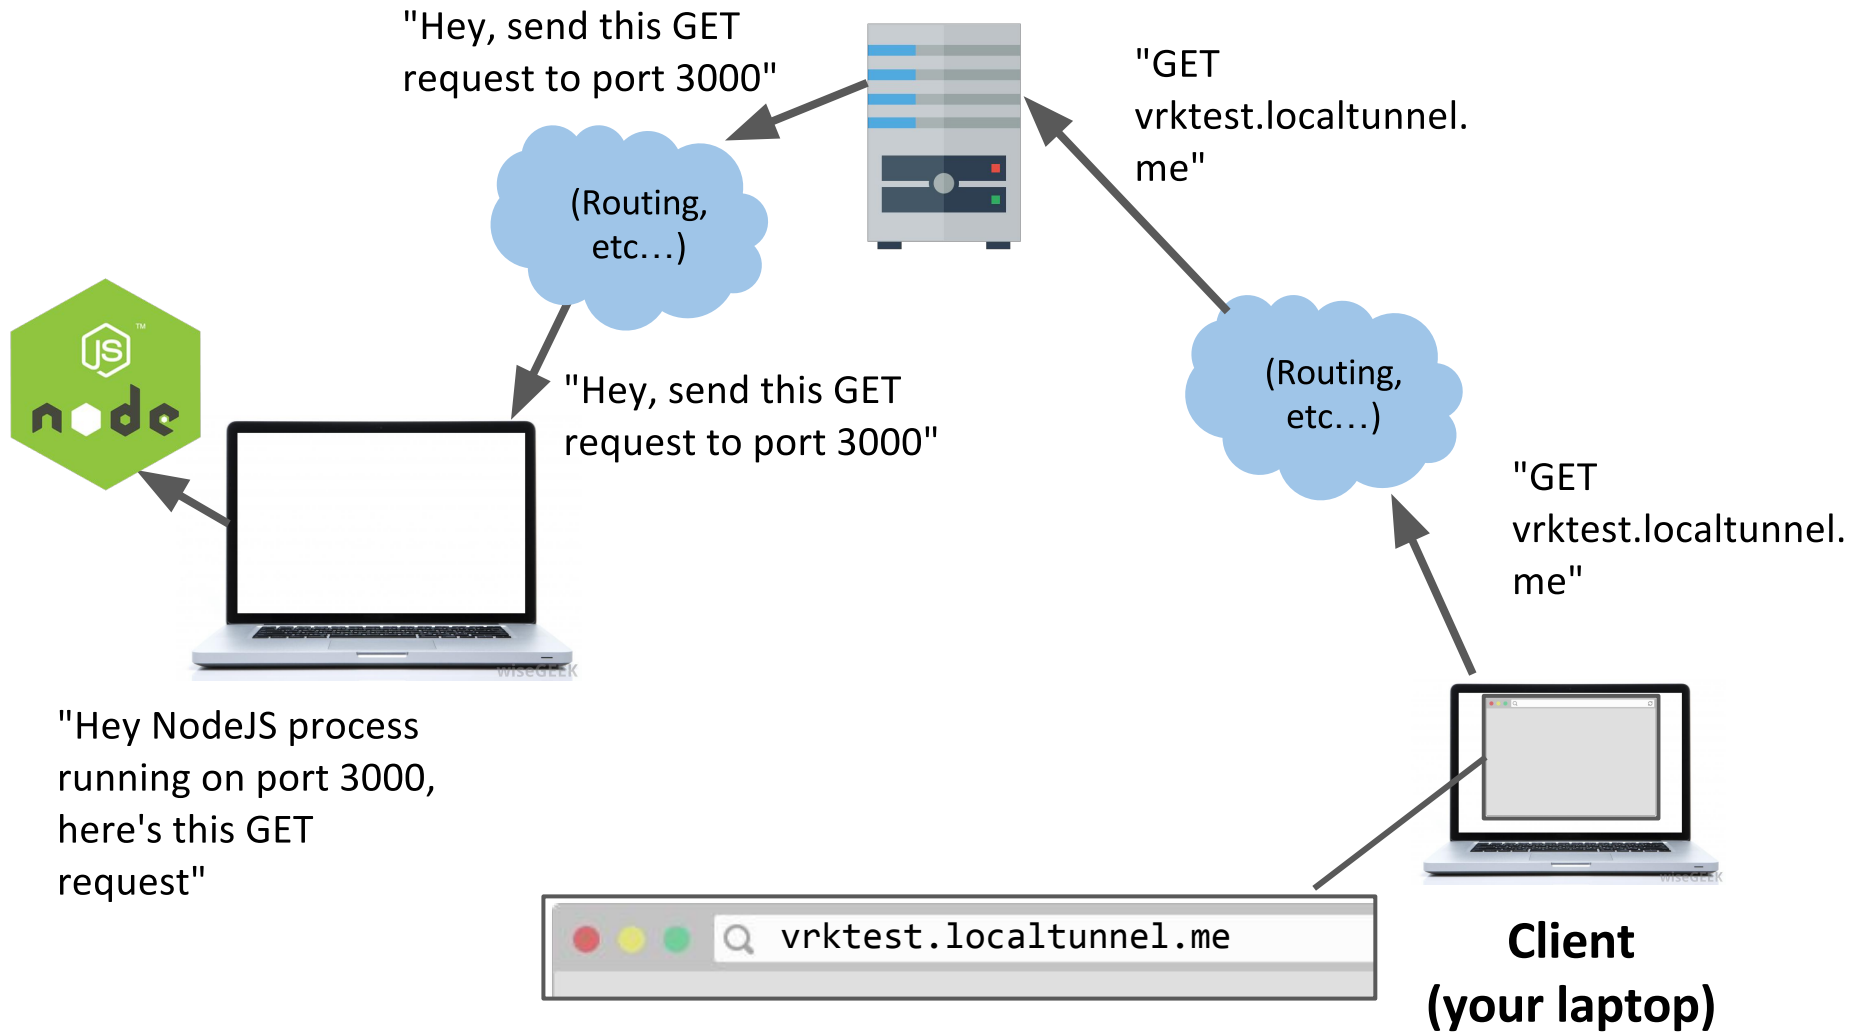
"Hey, send this GET request to port 3000"

"GET vrktest.localtunnel.me"

(Routing, etc...)

JS

node

"Hey, send this GET request to port 3000"

(Routing, etc...)

"GET vrktest.localtunnel.me"

wiseGEEK

"Hey NodeJS process running on port 3000, here's this GET request"

wiseGEEK

vrktest.localtunnel.me

Client
(your laptop)